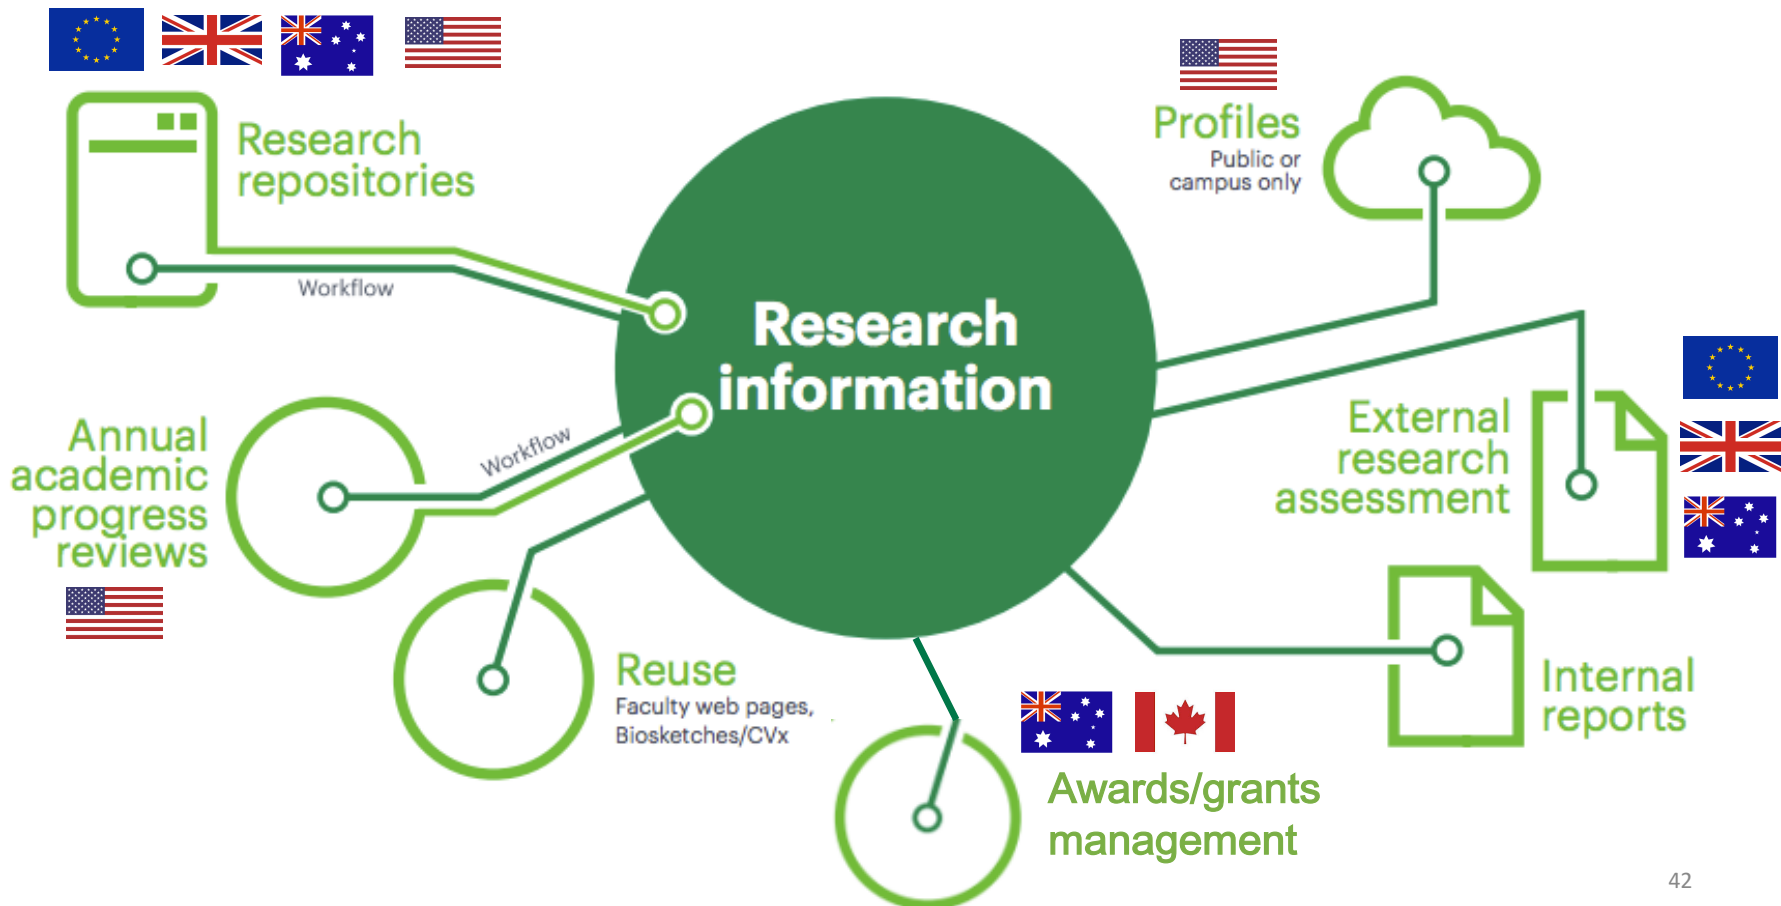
Research repositories

Workflow

Profiles
Public or campus only

Research information

Annual academic progress reviews

Workflow

External research assessment

Reuse
Faculty web pages, Biosketches/CVx

Internal reports

Awards/grants management

42